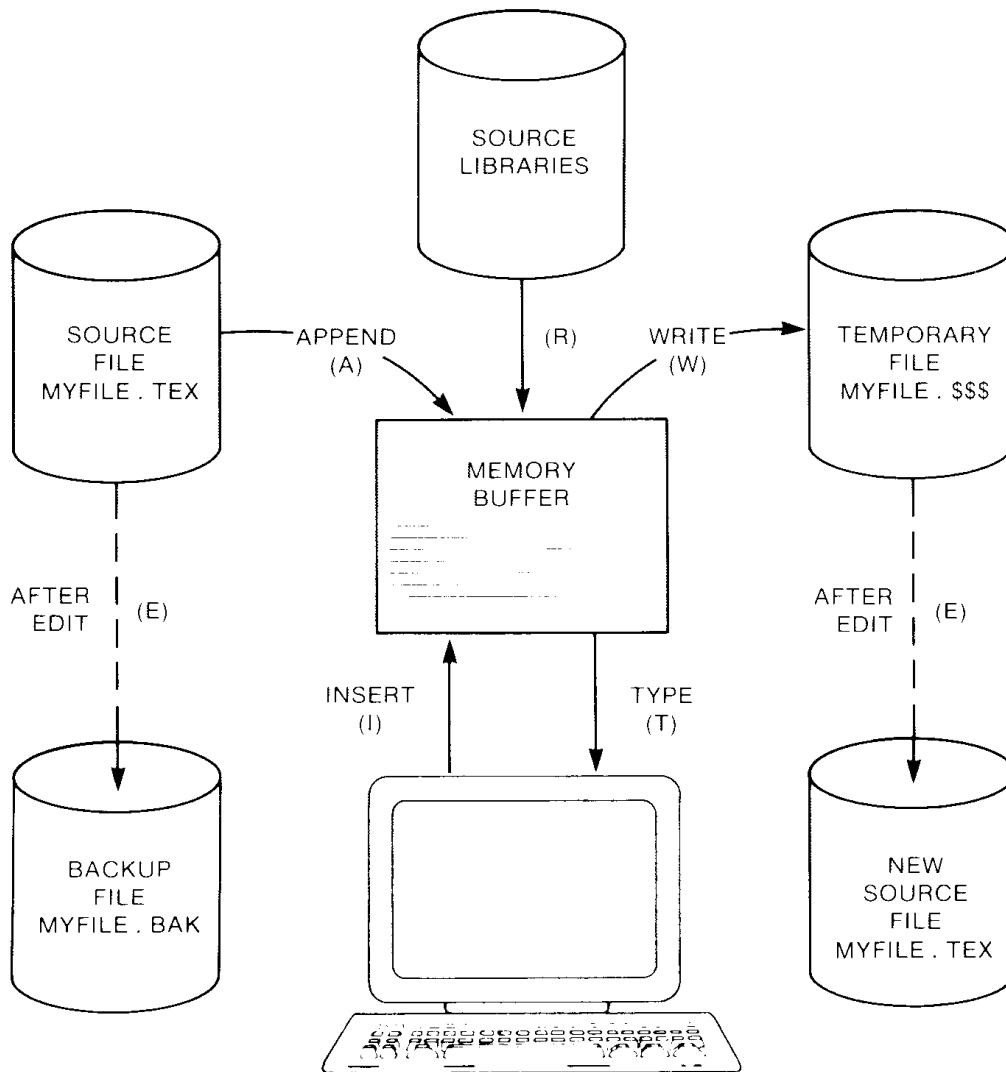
SOURCE LIBRARIES

SOURCE FILE MYFILE . TEX

APPEND (A)

(R)

WRITE (W)

TEMPORARY FILE MYFILE . $$$

MEMORY BUFFER

AFTER EDIT

(E)

AFTER EDIT

(E)

INSERT (I)

TYPE (T)

BACKUP FILE MYFILE . BAK

NEW SOURCE FILE MYFILE . TEX